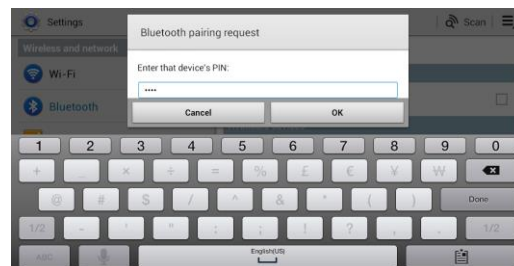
Settings

Scan

Wireless and network

Wi-Fi

Bluetooth

Bluetooth pairing request

Enter that device's PIN:

••••

Cancel

OK

1 2 3 4 5 6 7 8 9 0

+ - × ÷ = % £ € ¥ ₩

@ # $ / ^ & * ( )

Done

1/2 - ' " : ; ! ? , .

1/2

ABC

English(US)